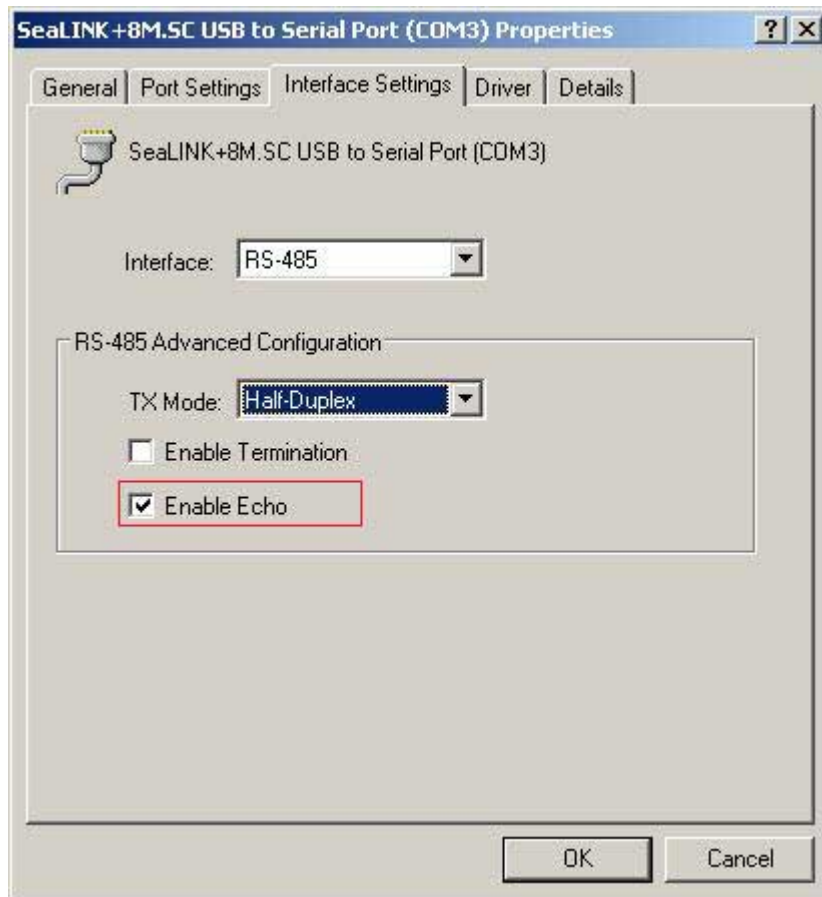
SeaLINK+8M.SC USB to Serial Port (COM3) Properties

? X

General | Port Settings | Interface Settings | Driver | Details

SeaLINK+8M.SC USB to Serial Port (COM3)

Interface: RS-485

RS-485 Advanced Configuration

TX Mode: Half-Duplex

Enable Termination

Enable Echo

OK

Cancel